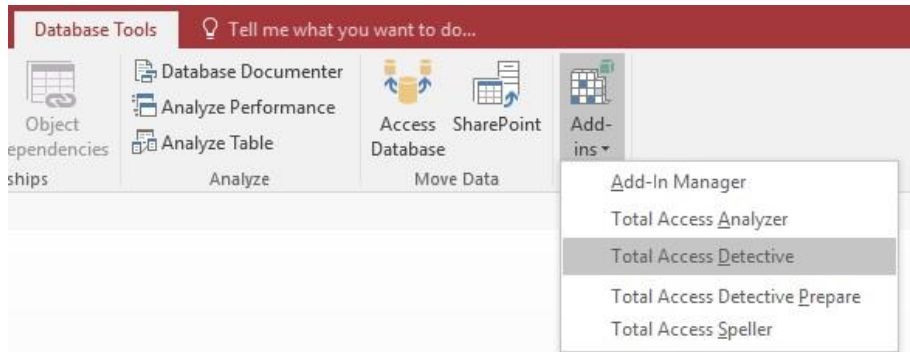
Database Tools
Tell me what you want to do...

Object
ependencies
ships

Database Documenter
Analyze Performance
Analyze Table
Analyze

Access Database
SharePoint
Move Data

Add-ins

Add-In Manager
Total Access Analyzer
Total Access Detective
Total Access Detective Prepare
Total Access Speller